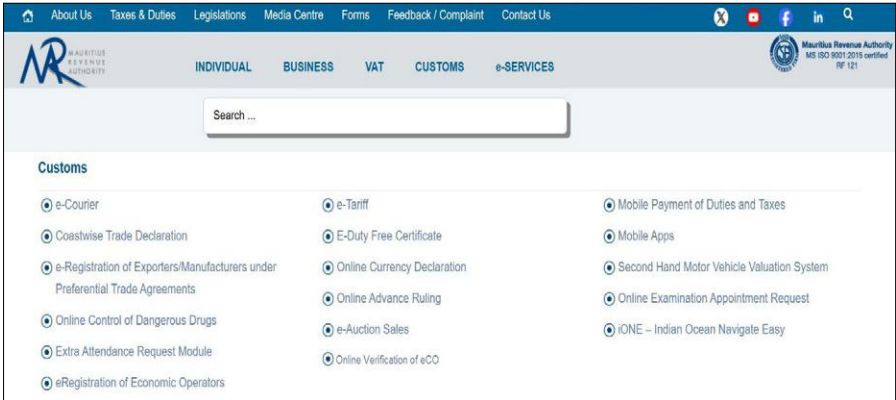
About Us Taxes & Duties Legislations Media Centre Forms Feedback / Complaint Contact Us

MAURITIUS REVENUE AUTHORITY

INDIVIDUAL BUSINESS VAT CUSTOMS e-SERVICES

Mauritius Revenue Authority
MS ISO 9001:2015 certified
RF 121

Search ...

Customs

e-Courier

Coastwise Trade Declaration

e-Registration of Exporters/Manufacturers under Preferential Trade Agreements

Online Control of Dangerous Drugs

Extra Attendance Request Module

eRegistration of Economic Operators

e-Tariff

E-Duty Free Certificate

Online Currency Declaration

Online Advance Ruling

e-Auction Sales

Online Verification of eCO

Mobile Payment of Duties and Taxes

Mobile Apps

Second Hand Motor Vehicle Valuation System

Online Examination Appointment Request

iONE – Indian Ocean Navigate Easy